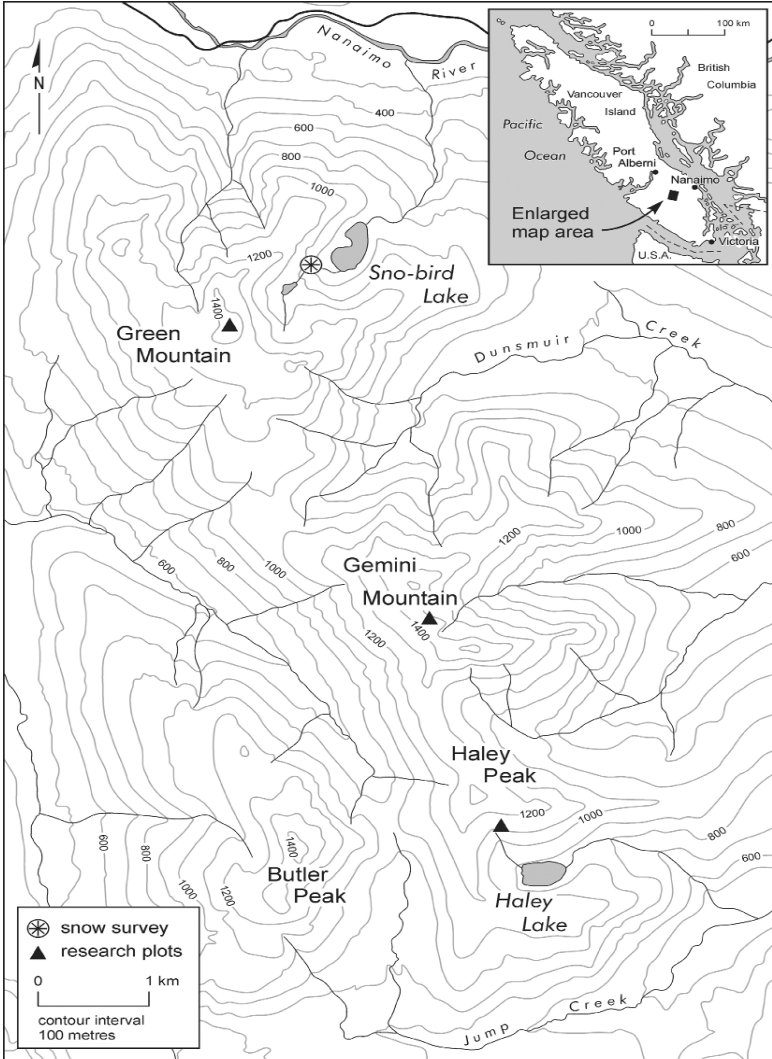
N

Nanaimo River

400
600
800
1000
1200
1400

Sno-bird Lake

Green Mountain

Dunsmuir Creek

0 100 km

British Columbia

Vancouver Island

Pacific Ocean

Port Alberni

Nanaimo

Enlarged map area

Victoria

U.S.A.

1200
1000
800
600

Gemini Mountain

600
800
1000
1200
1400

Haley Peak

1200
1000
800
600

600
800
1000
1200
1400

Butler Peak

Haley Lake

Jump Creek

snow survey
research plots

0 1 km

contour interval 100 metres